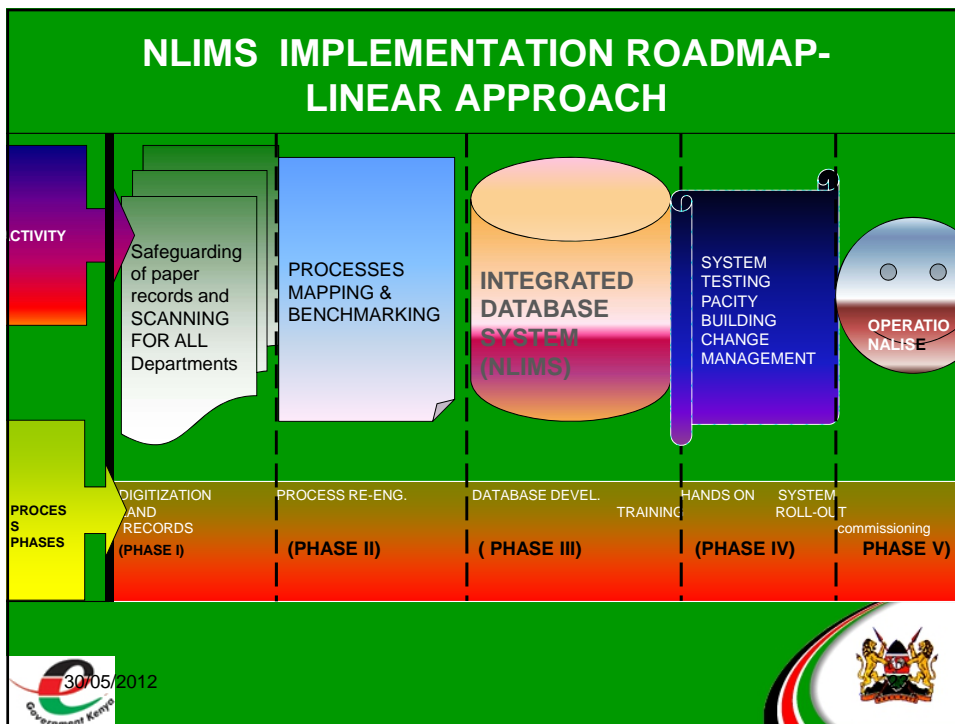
NLIMS IMPLEMENTATION ROADMAP- LINEAR APPROACH

CTIVITY

Safeguarding of paper records and SCANNING FOR ALL Departments

PROCESSES MAPPING & BENCHMARKING

INTEGRATED DATABASE SYSTEM (NLIMS)

SYSTEM TESTING PACITY BUILDING CHANGE MANAGEMENT

OPERATIO NALISE

PROCES S PHASES

DIGITIZATION AND RECORDS (PHASE I)

PROCESS RE-ENG. (PHASE II)

DATABASE DEVEL. TRAINING ( PHASE III)

HANDS ON SYSTEM ROLL-OUT (PHASE IV)

commissioning PHASE V)

30/05/2012

Government Kenya